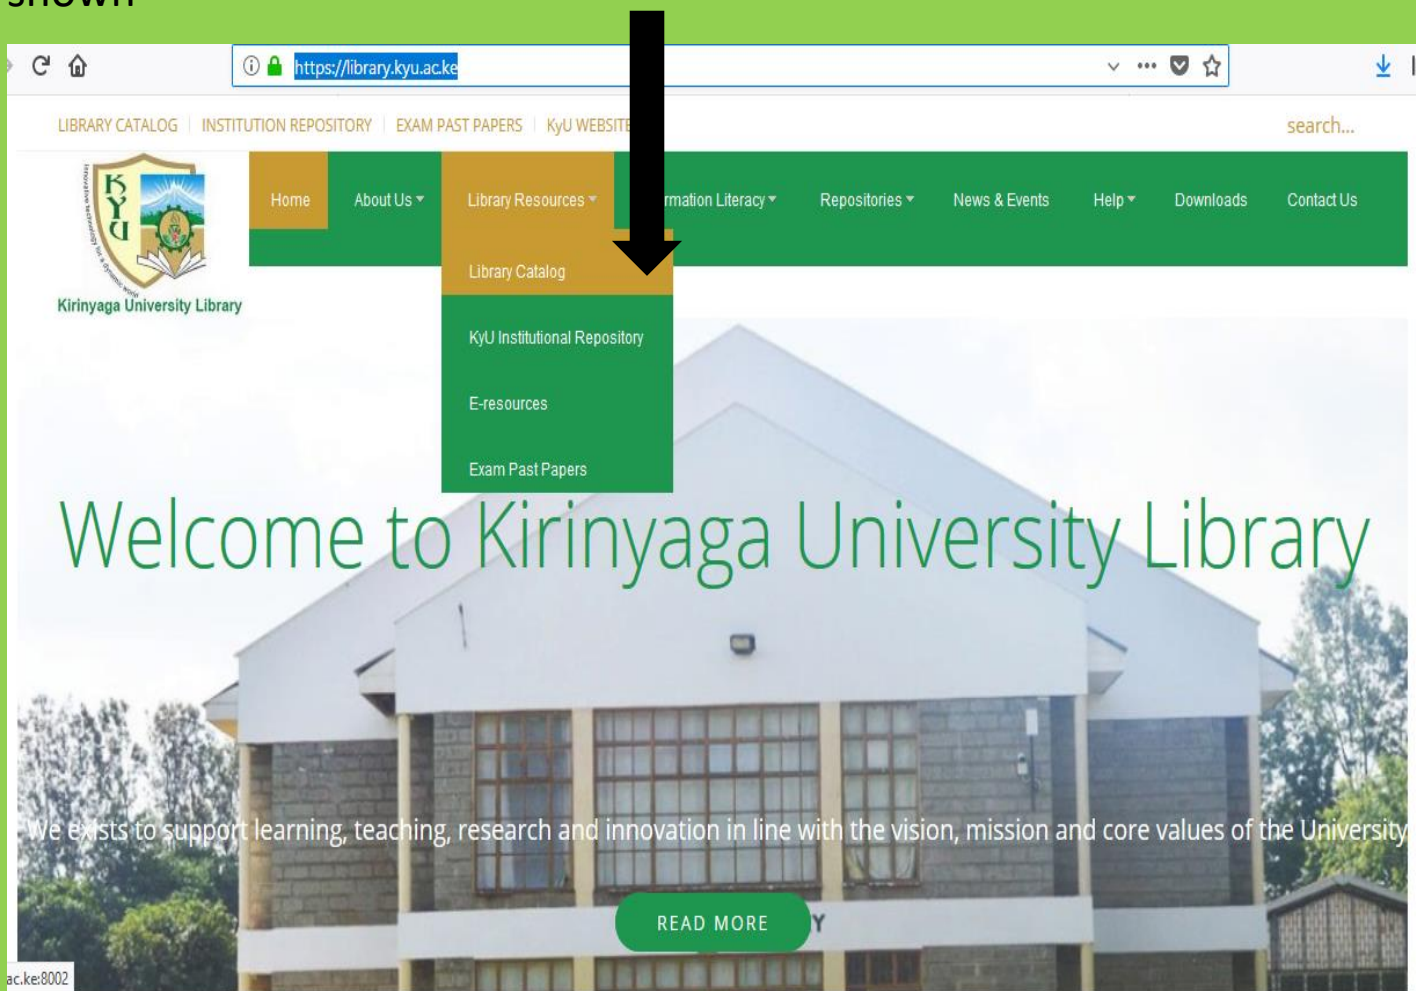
shown

https://library.kyu.ac.ke

LIBRARY CATALOG | INSTITUTION REPOSITORY | EXAM PAST PAPERS | KyU WEBSITE

search...

Kirinyaga University Library

Home About Us Library Resources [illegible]rmation Literacy Repositories News & Events Help Downloads Contact Us

Library Catalog

KyU Institutional Repository

E-resources

Exam Past Papers

Welcome to Kirinyaga University Library

We exists to support learning, teaching, research and innovation in line with the vision, mission and core values of the University

READ MORE

ac.ke:8002